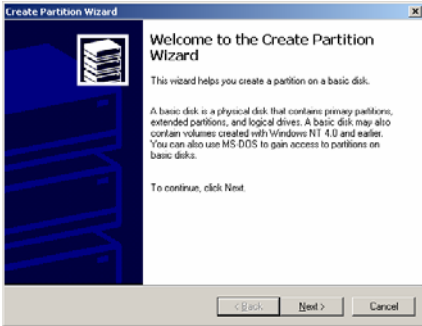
Create Partition Wizard

Welcome to the Create Partition Wizard

This wizard helps you create a partition on a basic disk.

A basic disk is a physical disk that contains primary partitions, extended partitions, and logical drives. A basic disk may also contain volumes created with Windows NT 4.0 and earlier. You can also use MS-DOS to gain access to partitions on basic disks.

To continue, click Next.

< Back
Next >
Cancel